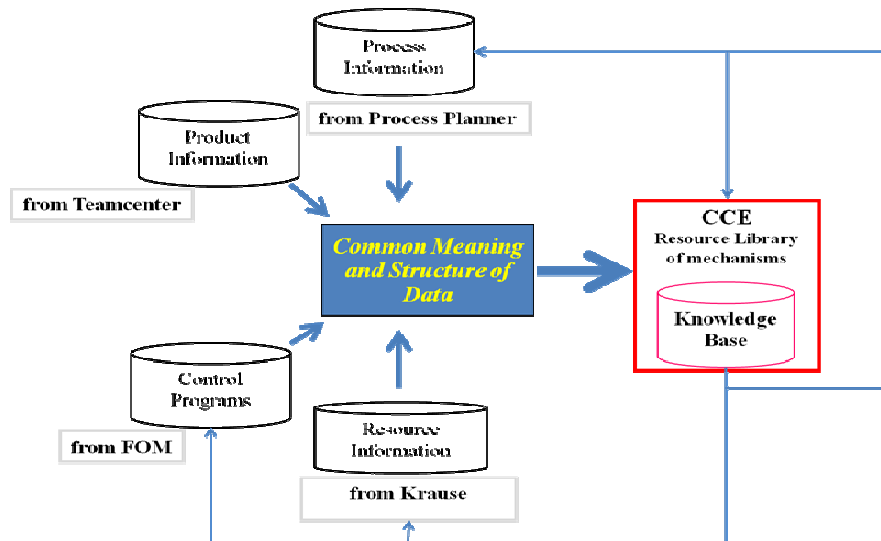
Process Information

from Process Planner

Product Information

from Teamcenter

Common Meaning and Structure of Data

CCE
Resource Library of mechanisms

Knowledge Base

Control Programs

from FOM

Resource Information

from Krause